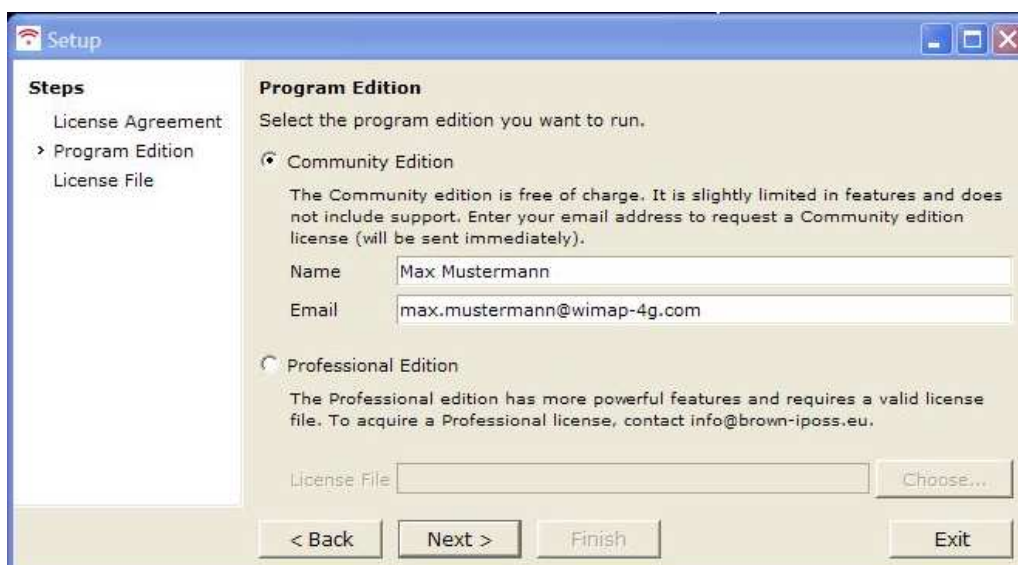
Setup

Steps

License Agreement

› Program Edition

License File

Program Edition

Select the program edition you want to run.

Community Edition

The Community edition is free of charge. It is slightly limited in features and does not include support. Enter your email address to request a Community edition license (will be sent immediately).

Name Max Mustermann

Email max.mustermann@wimap-4g.com

Professional Edition

The Professional edition has more powerful features and requires a valid license file. To acquire a Professional license, contact info@brown-iposs.eu.

License File

Choose...

< Back

Next >

Finish

Exit